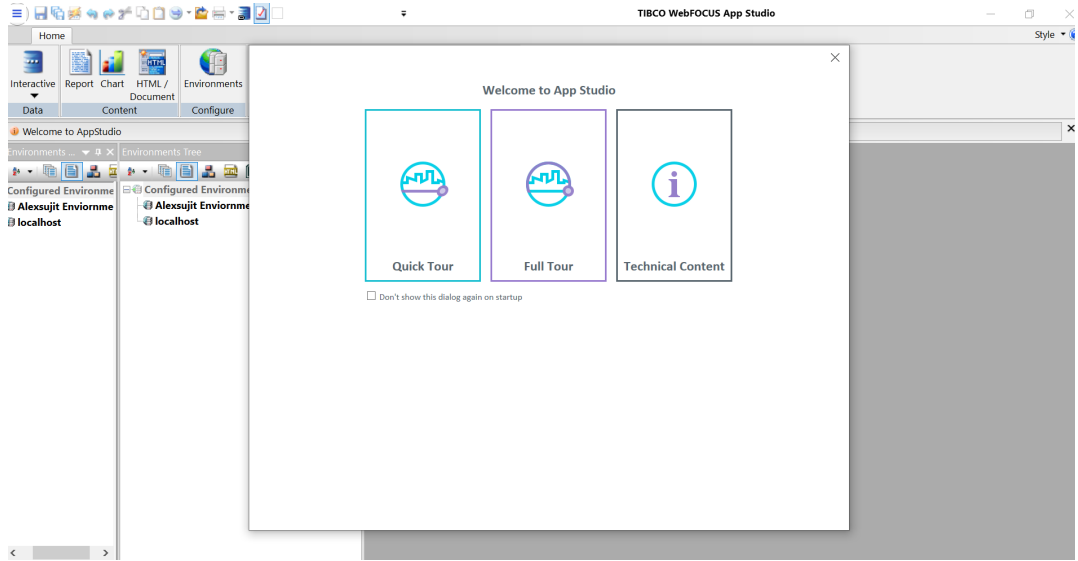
TIBCO WebFOCUS App Studio

Home

Style

Interactive

Report Chart HTML / Document

Environments

Data Content Configure

Welcome to AppStudio

Environments ... Environments Tree

Configured Enviornme
Alexsujit Enviornme
localhost

Configured Environme
Alexsujit Enviornme
localhost

Welcome to App Studio

Quick Tour

Full Tour

Technical Content

Don't show this dialog again on startup